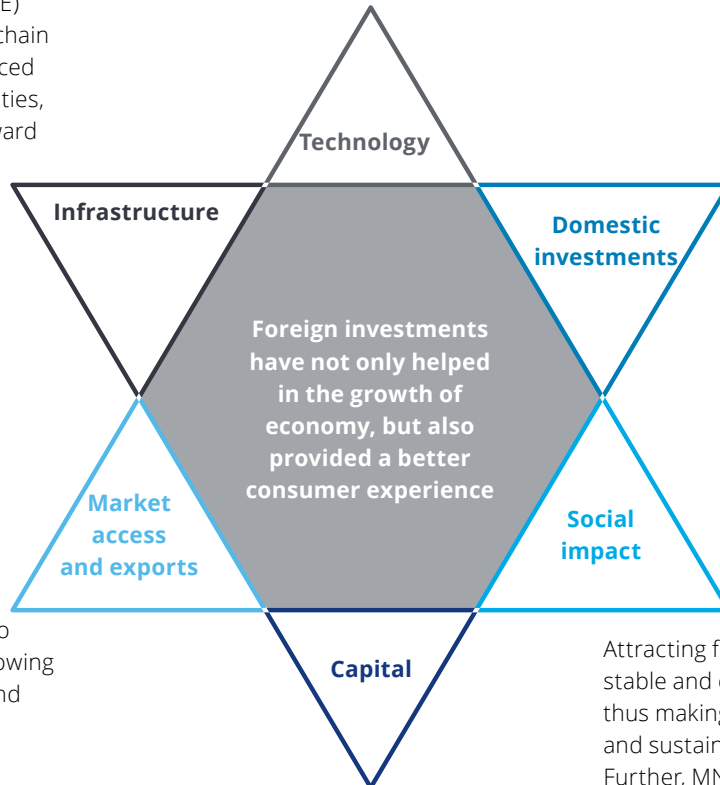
E)
chain
ced
ties,
vard

Technology

Infrastructure

Domestic investments

Foreign investments have not only helped in the growth of economy, but also provided a better consumer experience

Market access and exports

Social impact

Capital

o
owing
nd

Attracting f
stable and
thus makin
and sustai
Further, MN